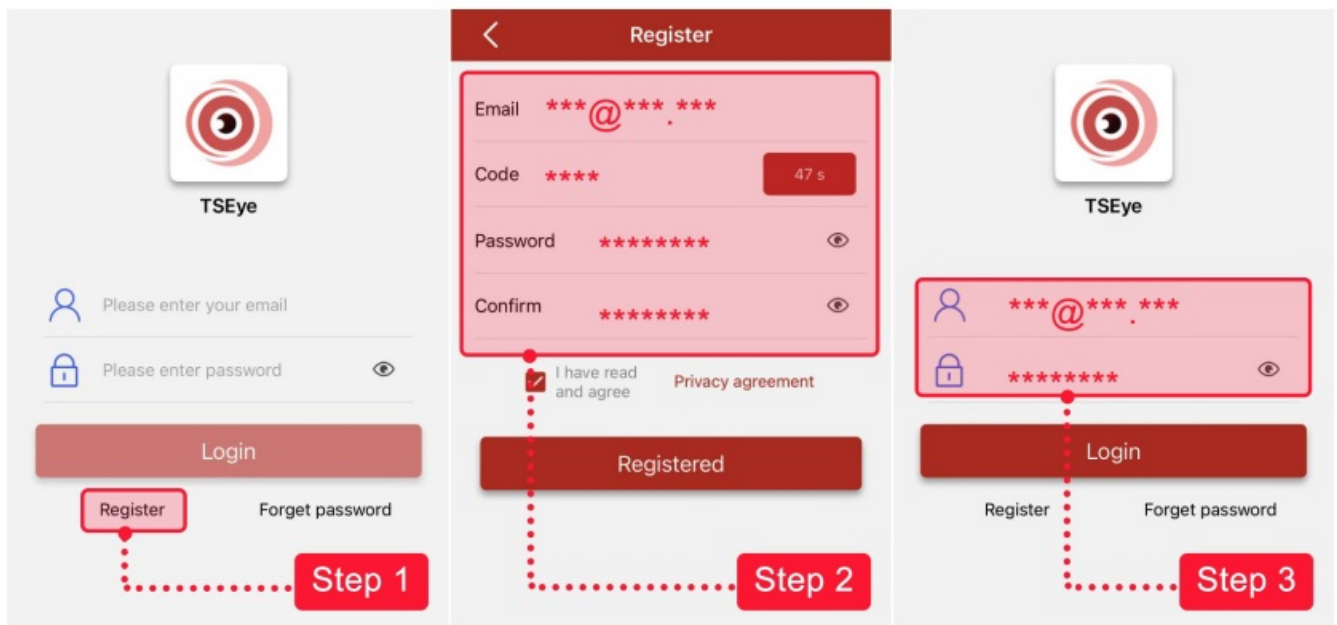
TSEye

Please enter your email

Please enter password

Login

Register

Forget password

Step 1

Register

Email ***@***.***

Code **** 47 s

Password ********

Confirm ********

I have read and agree Privacy agreement

Registered

Step 2

TSEye

***@***.***

********

Login

Register

Forget password

Step 3